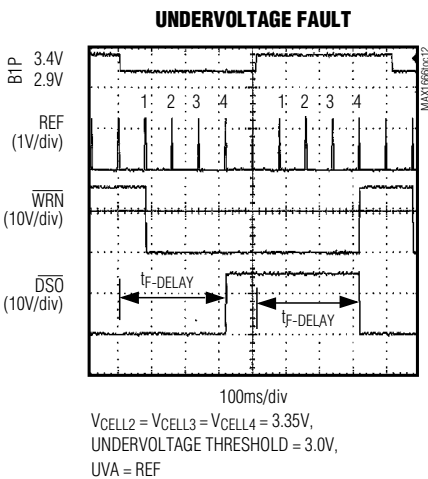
UNDERVOLTAGE FAULT

B1P 3.4V
2.9V

1 2 3 4 1 2 3 4

MAX1666toc12

REF
(1V/div)

$\overline{WRN}$
(10V/div)

$\overline{DSO}$
(10V/div)

$t_{F-DELAY}$

$t_{F-DELAY}$

100ms/div
$V_{CELL2} = V_{CELL3} = V_{CELL4} = 3.35V$,
UNDERVOLTAGE THRESHOLD = 3.0V,
UVA = REF